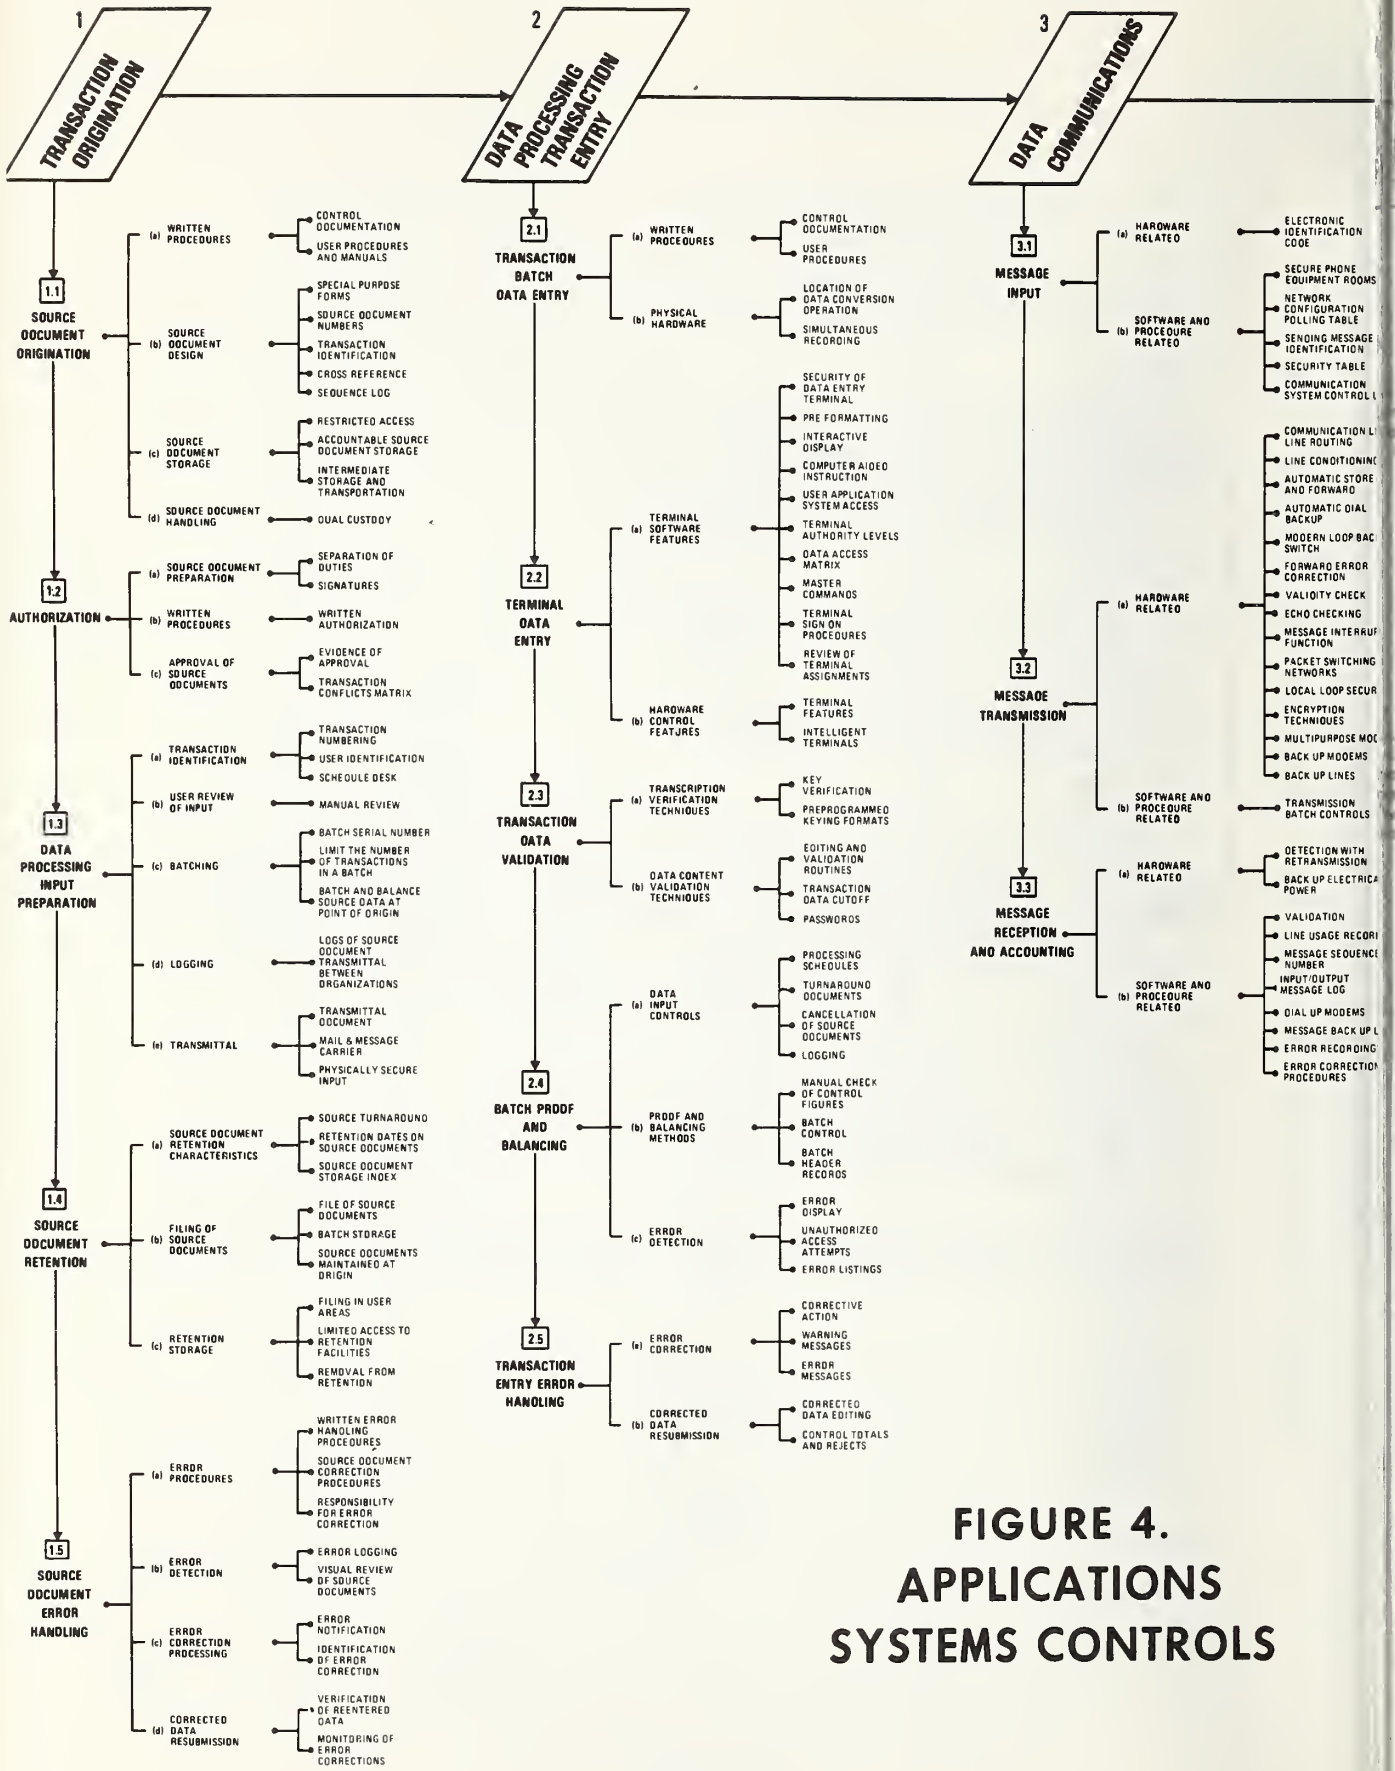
1

TRANSACTION ORIGINATION

1.1 SOURCE DOCUMENT ORIGINATION

(a) WRITTEN PROCEDURES
CONTROL DOCUMENTATION
USER PROCEDURES AND MANUALS

(b) SOURCE DOCUMENT DESIGN
SPECIAL PURPOSE FORMS
SOURCE DOCUMENT NUMBERS
TRANSACTION IDENTIFICATION
CROSS REFERENCE
SEQUENCE LOG

(c) SOURCE DOCUMENT STORAGE
RESTRICTED ACCESS
ACCOUNTABLE SOURCE DOCUMENT STORAGE
INTERMEDIATE STORAGE AND TRANSPORTATION

(d) SOURCE DOCUMENT HANDLING
DUAL CUSTODY

1.2 AUTHORIZATION

(a) SOURCE DOCUMENT PREPARATION
SEPARATION OF DUTIES
SIGNATURES

(b) WRITTEN PROCEDURES
WRITTEN AUTHORIZATION

(c) APPROVAL OF SOURCE DOCUMENTS
EVIDENCE OF APPROVAL
TRANSACTION CONFLICTS MATRIX

1.3 DATA PROCESSING INPUT PREPARATION

(a) TRANSACTION IDENTIFICATION
TRANSACTION NUMBERING
USER IDENTIFICATION
SCHEDULE DESK

(b) USER REVIEW OF INPUT
MANUAL REVIEW

(c) BATCHING
BATCH SERIAL NUMBER
LIMIT THE NUMBER OF TRANSACTIONS IN A BATCH
BATCH AND BALANCE SOURCE DATA AT POINT OF ORIGIN

(d) LOGGING
LOGS OF SOURCE DOCUMENT TRANSMITTAL BETWEEN ORGANIZATIONS

(e) TRANSMITTAL
TRANSMITTAL DOCUMENT
MAIL & MESSAGE CARRIER
PHYSICALLY SECURE INPUT

1.4 SOURCE DOCUMENT RETENTION

(a) SOURCE DOCUMENT RETENTION CHARACTERISTICS
SOURCE TURNAROUND
RETENTION DATES ON SOURCE DOCUMENTS
SOURCE DOCUMENT STORAGE INDEX

(b) FILING OF SOURCE DOCUMENTS
FILE OF SOURCE DOCUMENTS
BATCH STORAGE
SOURCE DOCUMENTS MAINTAINED AT ORIGIN

(c) RETENTION STORAGE
FILING IN USER AREAS
LIMITED ACCESS TO RETENTION FACILITIES
REMOVAL FROM RETENTION

1.5 SOURCE DOCUMENT ERROR HANDLING

(a) ERROR PROCEDURES
WRITTEN ERROR HANDLING PROCEDURES
SOURCE DOCUMENT CORRECTION PROCEDURES
RESPONSIBILITY FOR ERROR CORRECTION

(b) ERROR DETECTION
ERROR LOGGING
VISUAL REVIEW OF SOURCE DOCUMENTS

(c) ERROR CORRECTION PROCESSING
ERROR NOTIFICATION
IDENTIFICATION OF ERROR CORRECTION

(d) CORRECTED DATA RESUBMISSION
VERIFICATION OF REENTERED DATA
MONITORING OF ERROR CORRECTIONS

2

DATA PROCESSING TRANSACTION ENTRY

2.1 TRANSACTION BATCH DATA ENTRY

(a) WRITTEN PROCEDURES
CONTROL DOCUMENTATION
USER PROCEDURES

(b) PHYSICAL HARDWARE
LOCATION OF DATA CONVERSION OPERATION
SIMULTANEOUS RECORDING

2.2 TERMINAL DATA ENTRY

(a) TERMINAL SOFTWARE FEATURES
SECURITY OF DATA ENTRY TERMINAL
PRE FORMATTING
INTERACTIVE DISPLAY
COMPUTER AIDED INSTRUCTION
USER APPLICATION SYSTEM ACCESS
TERMINAL AUTHORITY LEVELS
DATA ACCESS MATRIX
MASTER COMMANDS
TERMINAL SIGN ON PROCEDURES
REVIEW OF TERMINAL ASSIGNMENTS

(b) HARDWARE CONTROL FEATURES
TERMINAL FEATURES
INTELLIGENT TERMINALS

2.3 TRANSACTION DATA VALIDATION

(a) TRANSCRIPTION VERIFICATION TECHNIQUES
KEY VERIFICATION
PREPROGRAMMED KEYING FORMATS

(b) DATA CONTENT VALIDATION TECHNIQUES
EDITING AND VALIDATION ROUTINES
TRANSACTION DATA CUTOFF
PASSWORDS

2.4 BATCH PROOF AND BALANCING

(a) DATA INPUT CONTROLS
PROCESSING SCHEDULES
TURNAROUND DOCUMENTS
CANCELLATION OF SOURCE DOCUMENTS
LOGGING

(b) PROOF AND BALANCING METHODS
MANUAL CHECK OF CONTROL FIGURES
BATCH CONTROL
BATCH HEADER RECORDS

(c) ERROR DETECTION
ERROR DISPLAY
UNAUTHORIZED ACCESS ATTEMPTS
ERROR LISTINGS

2.5 TRANSACTION ENTRY ERROR HANDLING

(a) ERROR CORRECTION
CORRECTIVE ACTION
WARNING MESSAGES
ERROR MESSAGES

(b) CORRECTED DATA RESUBMISSION
CORRECTED DATA EDITING
CONTROL TOTALS AND REJECTS

3

DATA COMMUNICATIONS

3.1 MESSAGE INPUT

(a) HARDWARE RELATED
ELECTRONIC IDENTIFICATION CODE

(b) SOFTWARE AND PROCEDURE RELATED
SECURE PHONE EQUIPMENT ROOMS
NETWORK CONFIGURATION POLLING TABLE
SENDING MESSAGE IDENTIFICATION
SECURITY TABLE
COMMUNICATION SYSTEM CONTROL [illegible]

3.2 MESSAGE TRANSMISSION

(a) HARDWARE RELATED
COMMUNICATION L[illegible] LINE ROUTING
LINE CONDITIONIN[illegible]
AUTOMATIC STORE AND FORWARD
AUTOMATIC DIAL BACKUP
MODERN LOOP BAC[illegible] SWITCH
FORWARD ERROR CORRECTION
VALIDITY CHECK
ECHO CHECKING
MESSAGE INTERRU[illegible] FUNCTION
PACKET SWITCHING NETWORKS
LOCAL LOOP SECUR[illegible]
ENCRYPTION TECHNIQUES
MULTIPURPOSE MO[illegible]
BACK UP MODEMS
BACK UP LINES

(b) SOFTWARE AND PROCEDURE RELATED
TRANSMISSION BATCH CONTROLS

3.3 MESSAGE RECEPTION AND ACCOUNTING

(a) HARDWARE RELATED
DETECTION WITH RETRANSMISSION
BACK UP ELECTRICA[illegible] POWER

(b) SOFTWARE AND PROCEDURE RELATED
VALIDATION
LINE USAGE RECOR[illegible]
MESSAGE SEQUENC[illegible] NUMBER
INPUT/OUTPUT MESSAGE LOG
DIAL UP MODEMS
MESSAGE BACK UP L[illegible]
ERROR RECORDING
ERROR CORRECTIO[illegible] PROCEDURES

FIGURE 4.
APPLICATIONS SYSTEMS CONTROLS